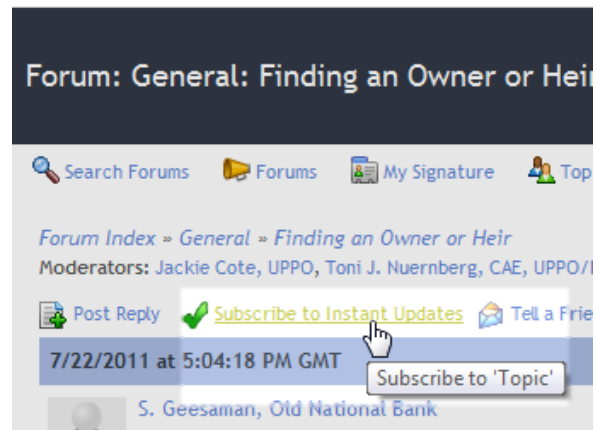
Forum: General: Finding an Owner or Heir

Search Forums Forums My Signature Top

Forum Index » General » Finding an Owner or Heir

Moderators: Jackie Cote, UPPO, Toni J. Nuernberg, CAE, UPPO/

Post Reply Subscribe to Instant Updates Tell a Frie

7/22/2011 at 5:04:18 PM GMT

Subscribe to 'Topic'

S. Geesaman, Old National Bank